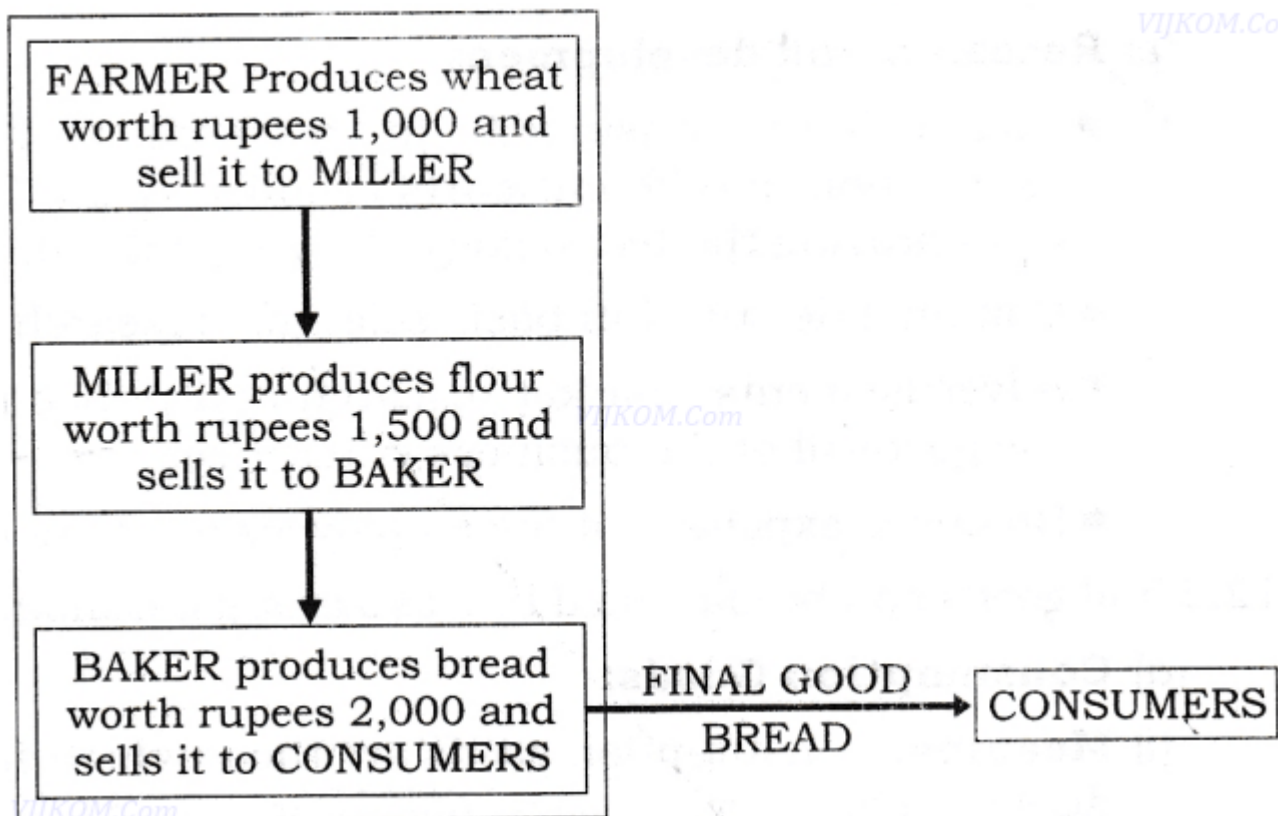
VIJKOM.Co

FARMER Produces wheat worth rupees 1,000 and sell it to MILLER

MILLER produces flour worth rupees 1,500 and sells it to BAKER

VIJKOM.Com

BAKER produces bread worth rupees 2,000 and sells it to CONSUMERS

FINAL GOOD BREAD

CONSUMERS

VIJKOM.Com